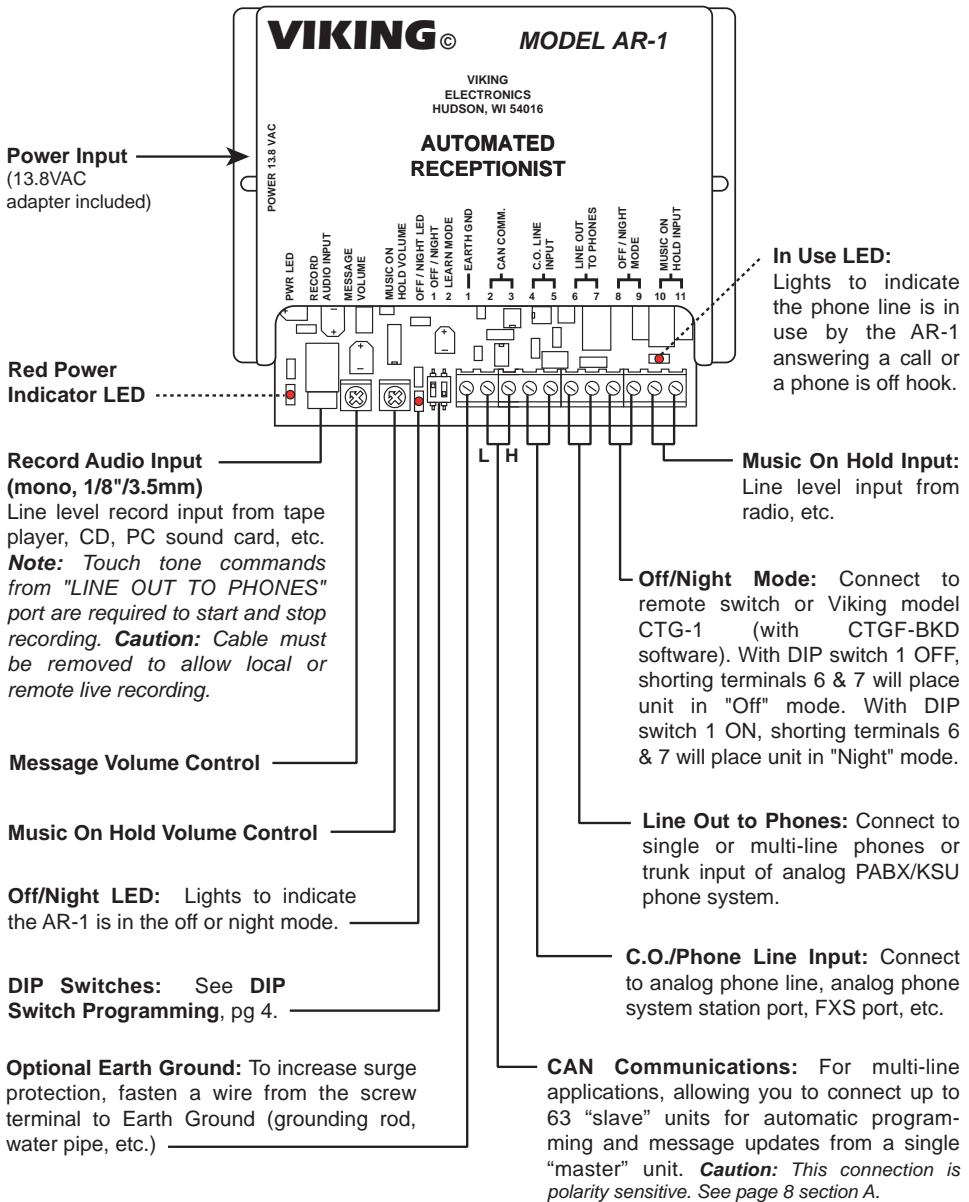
VIKING© MODEL AR-1

VIKING
ELECTRONICS
HUDSON, WI 54016

AUTOMATED
RECEPTIONIST

POWER 13.8 VAC

PWR LED
RECORD AUDIO INPUT
MESSAGE VOLUME
MUSIC ON HOLD VOLUME
OFF / NIGHT LED
1 OFF / NIGHT
2 LEARN MODE
EARTH GND 1
CAN COMM. 2 3
C.O. LINE INPUT 4 5
LINE OUT TO PHONES 6 7
OFF / NIGHT MODE 8 9
MUSIC ON HOLD INPUT 10 11

L H

Power Input
(13.8VAC adapter included)

Red Power Indicator LED

Record Audio Input (mono, 1/8"/3.5mm)
Line level record input from tape player, CD, PC sound card, etc. Note: Touch tone commands from "LINE OUT TO PHONES" port are required to start and stop recording. Caution: Cable must be removed to allow local or remote live recording.

Message Volume Control

Music On Hold Volume Control

Off/Night LED: Lights to indicate the AR-1 is in the off or night mode.

DIP Switches: See DIP Switch Programming, pg 4.

Optional Earth Ground: To increase surge protection, fasten a wire from the screw terminal to Earth Ground (grounding rod, water pipe, etc.)

In Use LED:
Lights to indicate the phone line is in use by the AR-1 answering a call or a phone is off hook.

Music On Hold Input: Line level input from radio, etc.

Off/Night Mode: Connect to remote switch or Viking model CTG-1 (with CTGF-BKD software). With DIP switch 1 OFF, shorting terminals 6 & 7 will place unit in "Off" mode. With DIP switch 1 ON, shorting terminals 6 & 7 will place unit in "Night" mode.

Line Out to Phones: Connect to single or multi-line phones or trunk input of analog PABX/KSU phone system.

C.O./Phone Line Input: Connect to analog phone line, analog phone system station port, FXS port, etc.

CAN Communications: For multi-line applications, allowing you to connect up to 63 "slave" units for automatic programming and message updates from a single "master" unit. Caution: This connection is polarity sensitive. See page 8 section A.